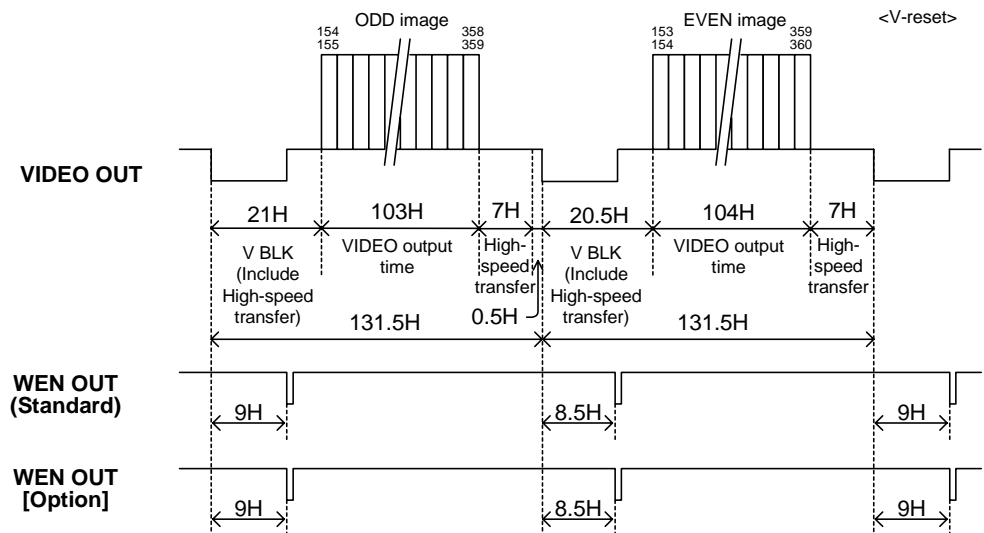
ODD image
154
155
358
359

EVEN image
153
154
359
360

<V-reset>

VIDEO OUT

21H
103H
7H
20.5H
104H
7H

V BLK (Include High-speed transfer)
VIDEO output time
High-speed transfer
0.5H
V BLK (Include High-speed transfer)
VIDEO output time
High-speed transfer

131.5H
131.5H

WEN OUT (Standard)
9H
8.5H
9H

WEN OUT [Option]
9H
8.5H
9H